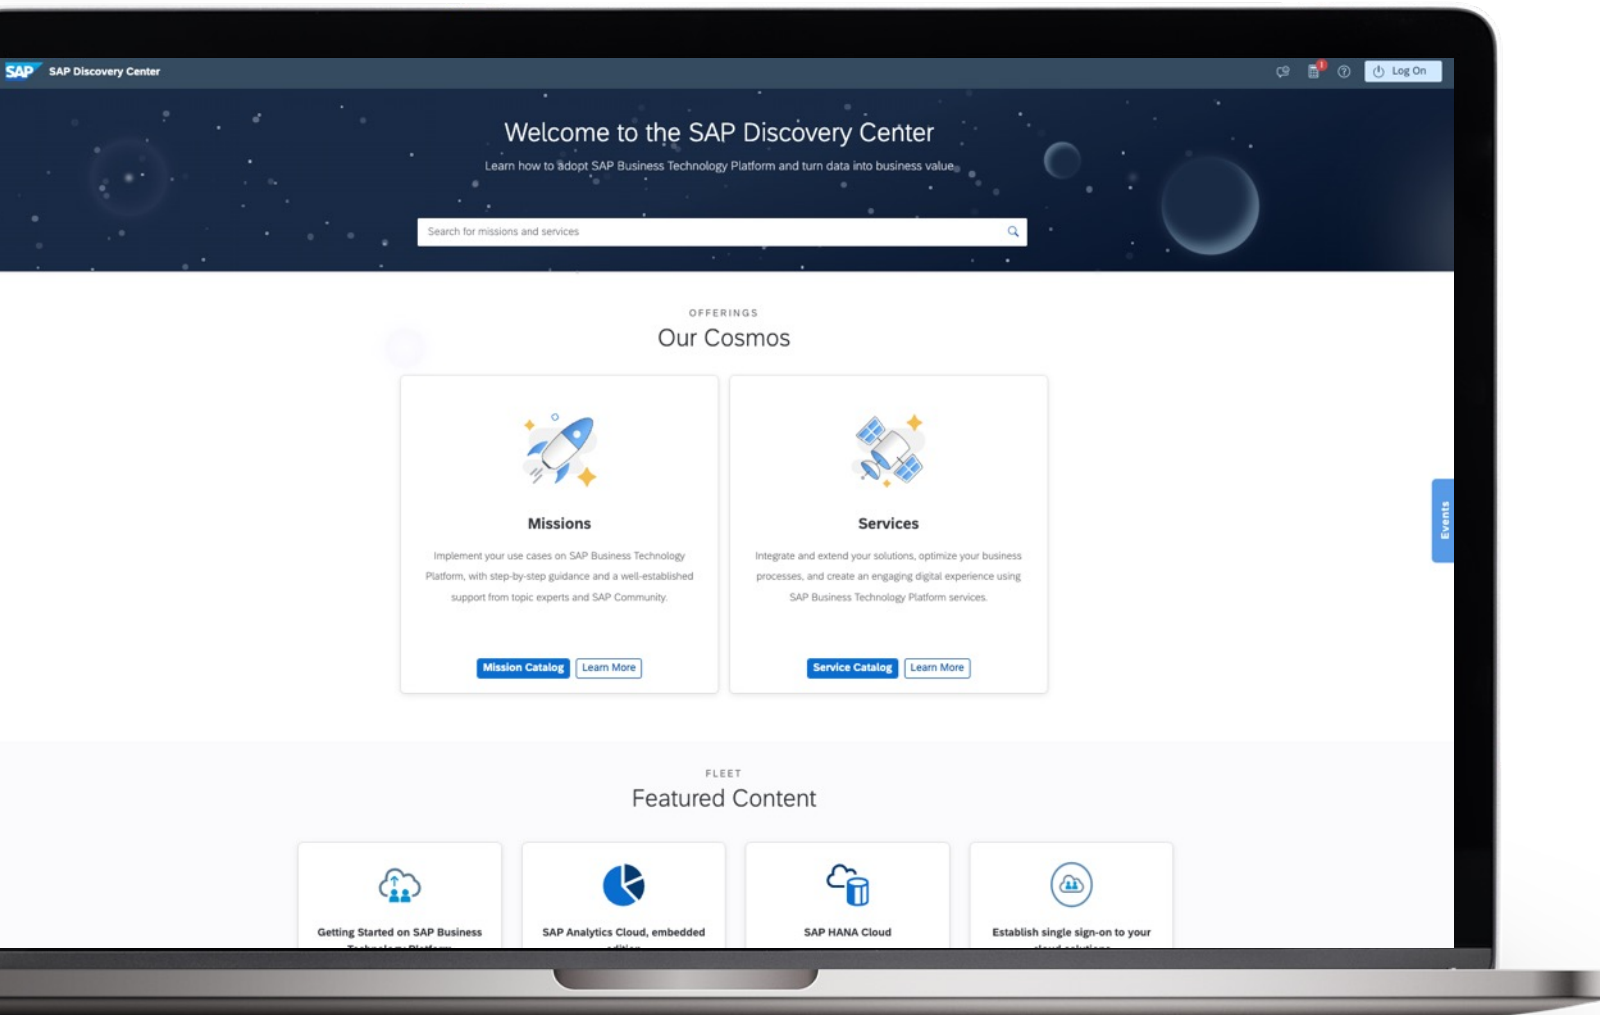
SAP SAP Discovery Center

Log On

Welcome to the SAP Discovery Center

Learn how to adopt SAP Business Technology Platform and turn data into business value

Search for missions and services

OFFERINGS

Our Cosmos

Missions

Implement your use cases on SAP Business Technology Platform, with step-by-step guidance and a well-established support from topic experts and SAP Community.

Mission Catalog Learn More

Services

Integrate and extend your solutions, optimize your business processes, and create an engaging digital experience using SAP Business Technology Platform services.

Service Catalog Learn More

Events

FLEET

Featured Content

Getting Started on SAP Business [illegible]

SAP Analytics Cloud, embedded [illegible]

SAP HANA Cloud

Establish single sign-on to your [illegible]